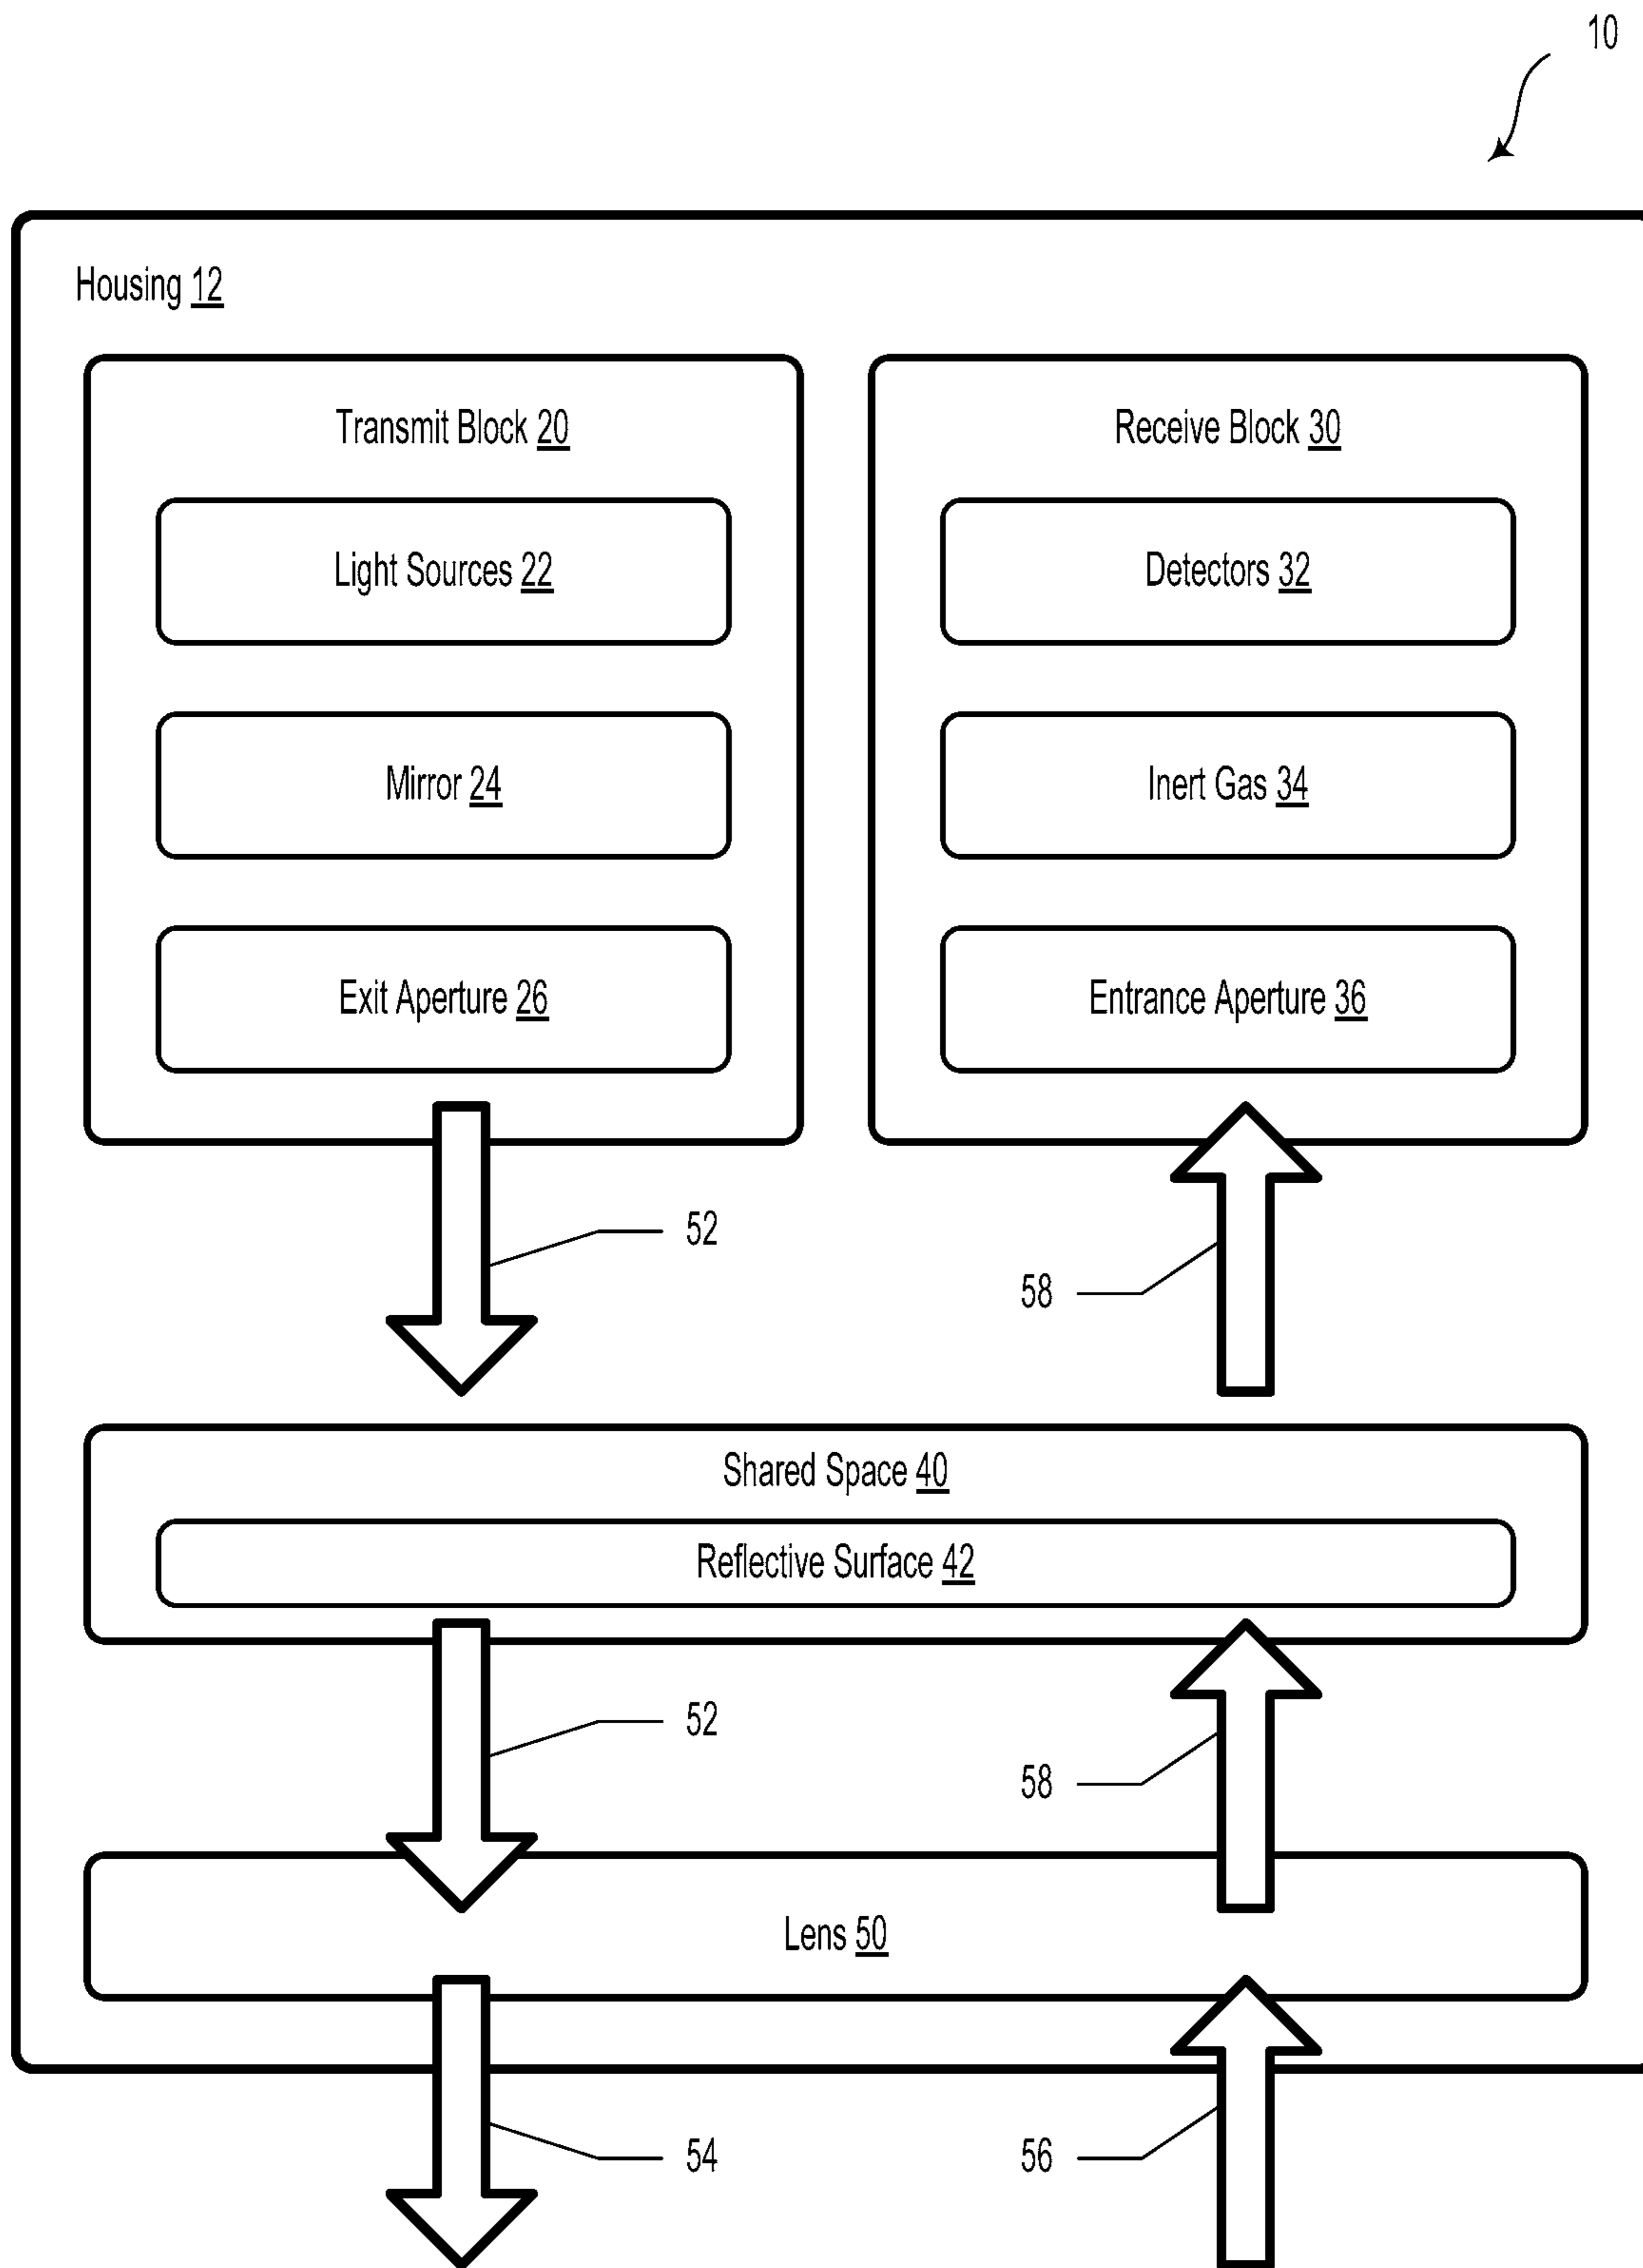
10

Housing 12

Transmit Block 20

Light Sources 22

Mirror 24

Exit Aperture 26

Receive Block 30

Detectors 32

Inert Gas 34

Entrance Aperture 36

52

58

Shared Space 40

Reflective Surface 42

52

58

Lens 50

54

56